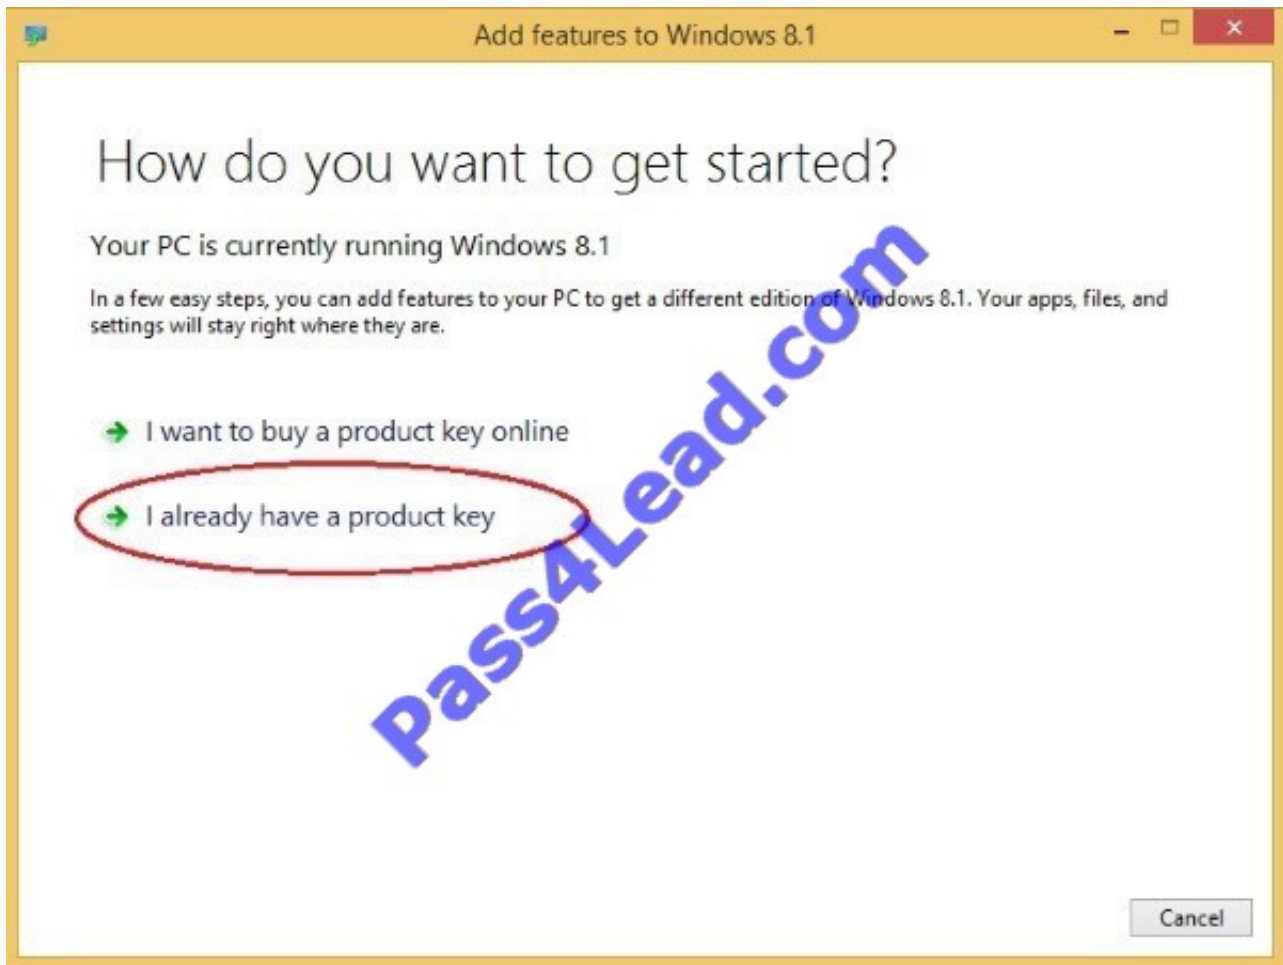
Add features to Windows 8.1

How do you want to get started?

Your PC is currently running Windows 8.1

In a few easy steps, you can add features to your PC to get a different edition of Windows 8.1. Your apps, files, and settings will stay right where they are.

I want to buy a product key online

I already have a product key

Pass4Lead.com

Cancel